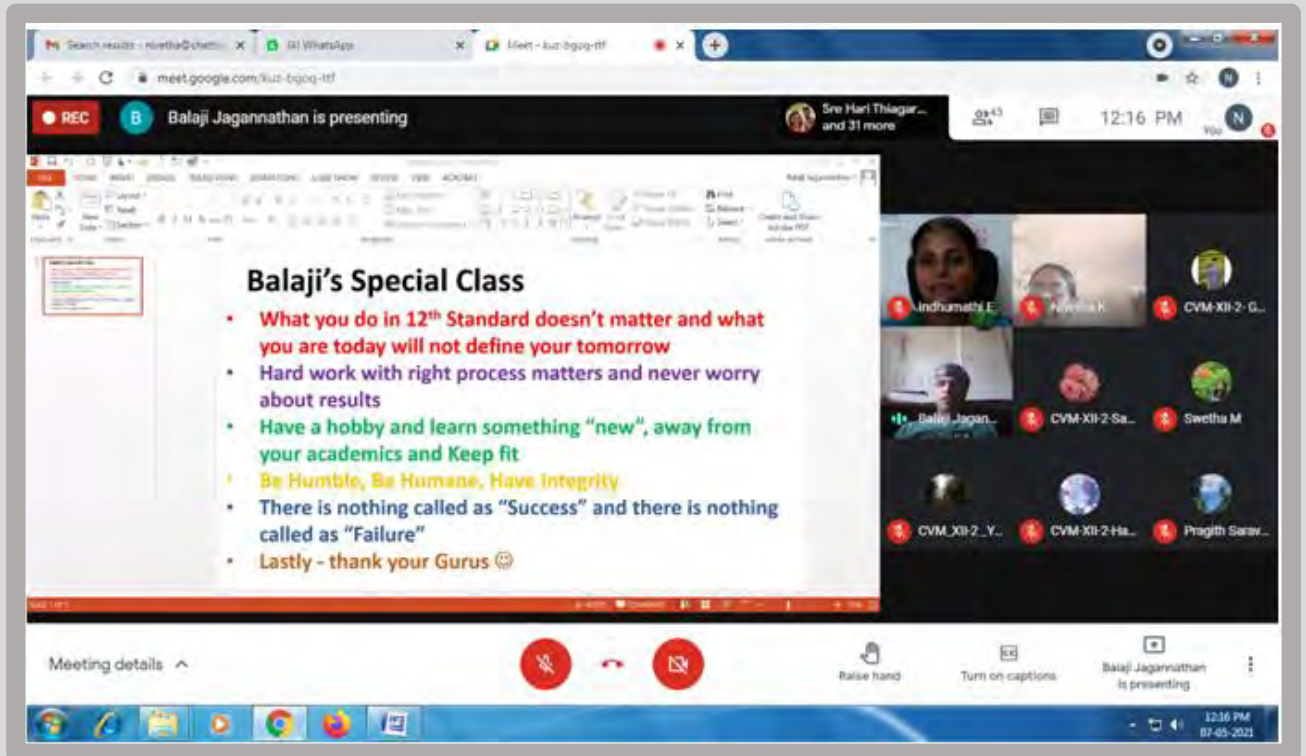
Search results - nivetha@chettin × (6) WhatsApp × Meet - kuz-bgoq-ttf ×

meet.google.com/kuz-bgoq-ttf

REC

Balaji Jagannathan is presenting

Sre Hari Thiagar... and 31 more

43

12:16 PM

You

Balaji's Special Class

• What you do in 12$^{th}$ Standard doesn't matter and what you are today will not define your tomorrow

• Hard work with right process matters and never worry about results

• Have a hobby and learn something "new", away from your academics and Keep fit

• Be Humble, Be Humane, Have Integrity

• There is nothing called as "Success" and there is nothing called as "Failure"

• Lastly - thank your Gurus ☺

Indhumathi E

Nivetha K

CVM-XII-2- G...

Balaji Jagan...

CVM-XII-2-Sa...

Swetha M

CVM_XII-2_Y...

CVM-XII-2-Ha...

Pragith Sarav...

Meeting details

Raise hand

Turn on captions

Balaji Jagannathan is presenting

12:16 PM
07-05-2021